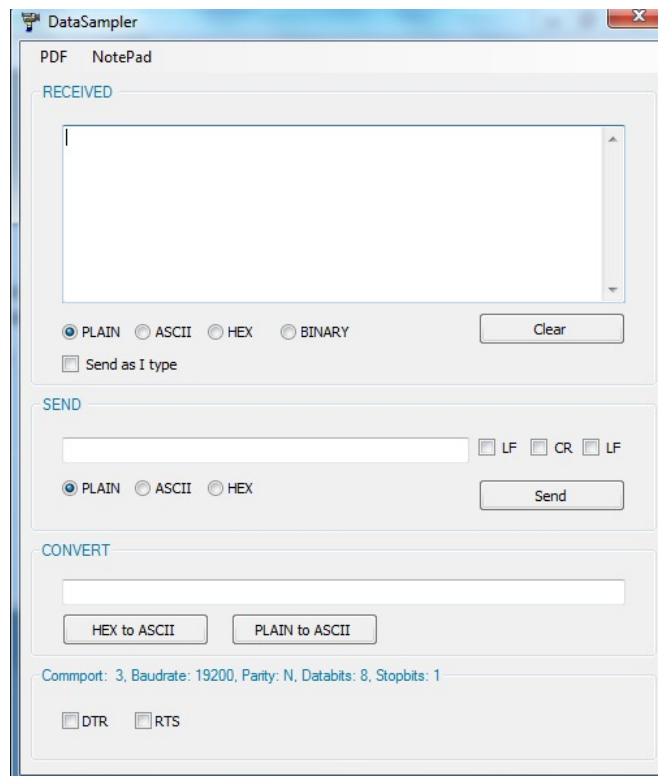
DataSampler

PDF NotePad

RECEIVED

PLAIN ASCII HEX BINARY

Clear

Send as I type

SEND

LF CR LF

PLAIN ASCII HEX

Send

CONVERT

HEX to ASCII

PLAIN to ASCII

Commport: 3, Baudrate: 19200, Parity: N, Databits: 8, Stopbits: 1

DTR RTS